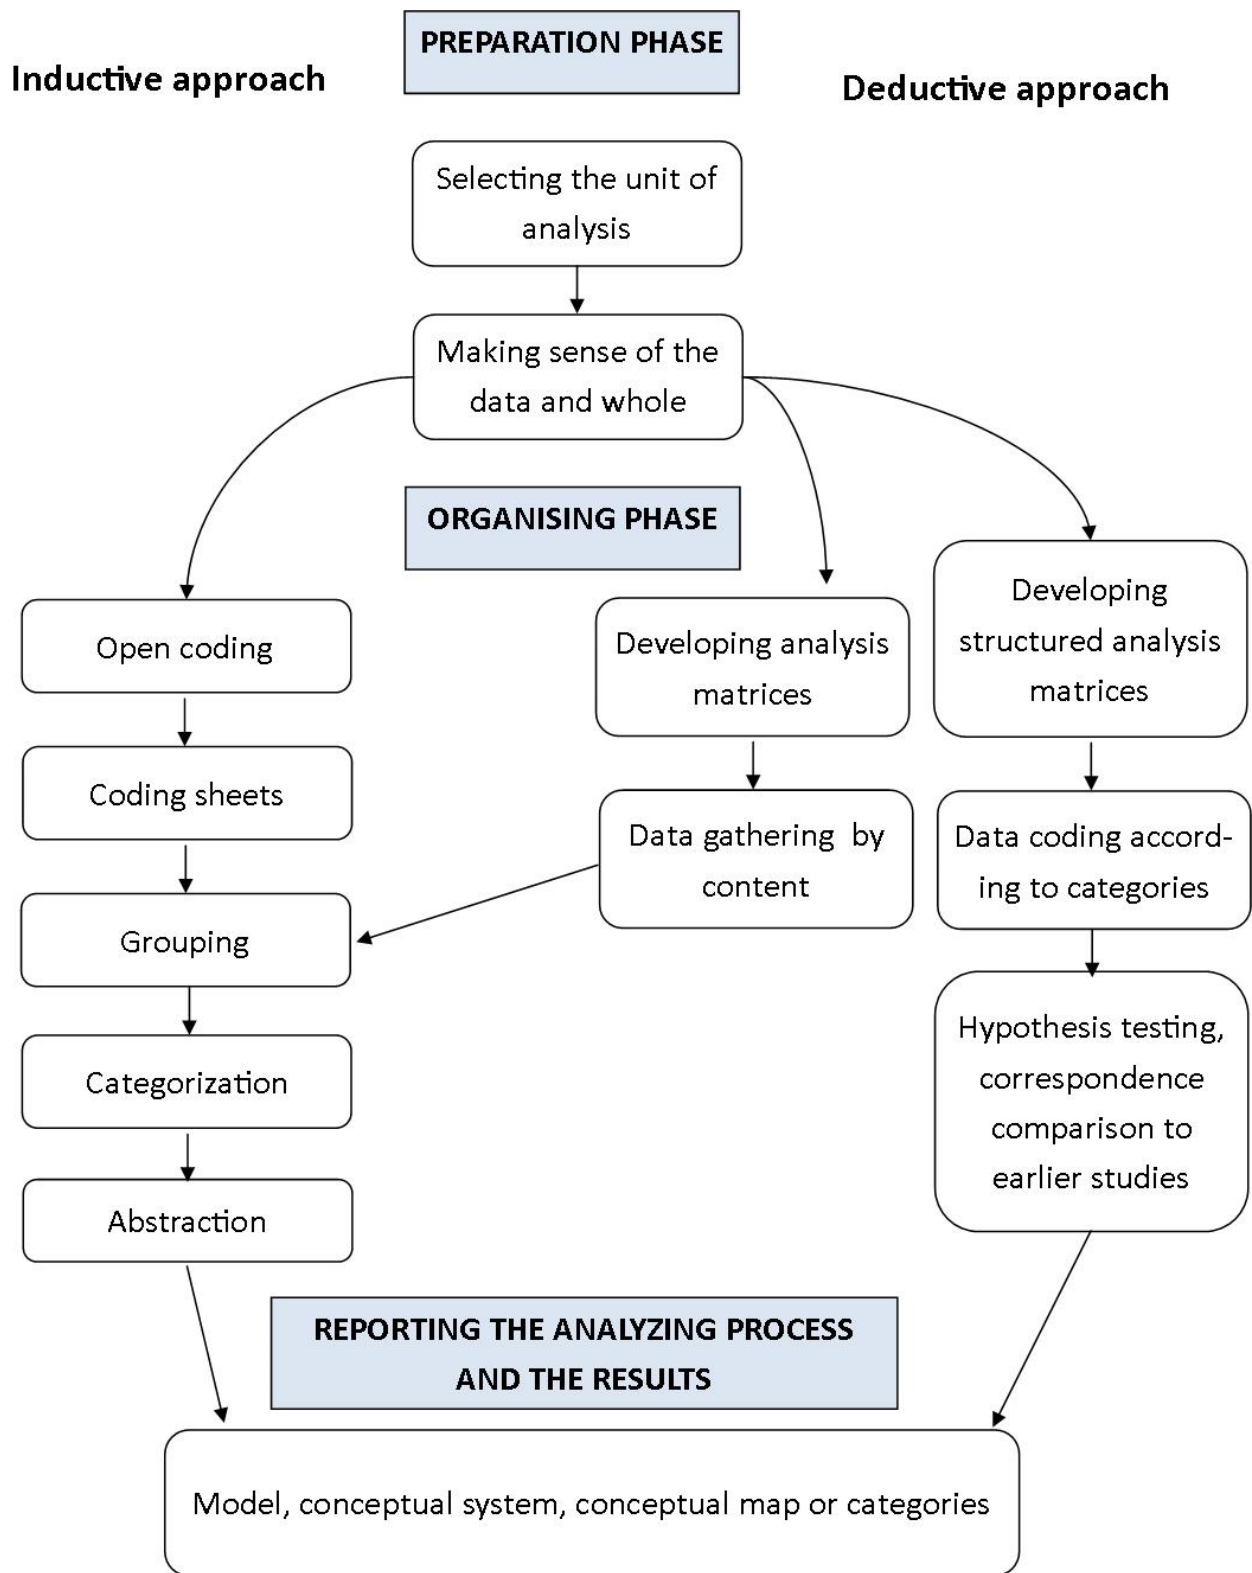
PREPARATION PHASE

Inductive approach

Deductive approach

Selecting the unit of analysis

Making sense of the data and whole

ORGANISING PHASE

Open coding

Coding sheets

Grouping

Categorization

Abstraction

Developing analysis matrices

Data gathering by content

Developing structured analysis matrices

Data coding according to categories

Hypothesis testing, correspondence comparison to earlier studies

REPORTING THE ANALYZING PROCESS AND THE RESULTS

Model, conceptual system, conceptual map or categories